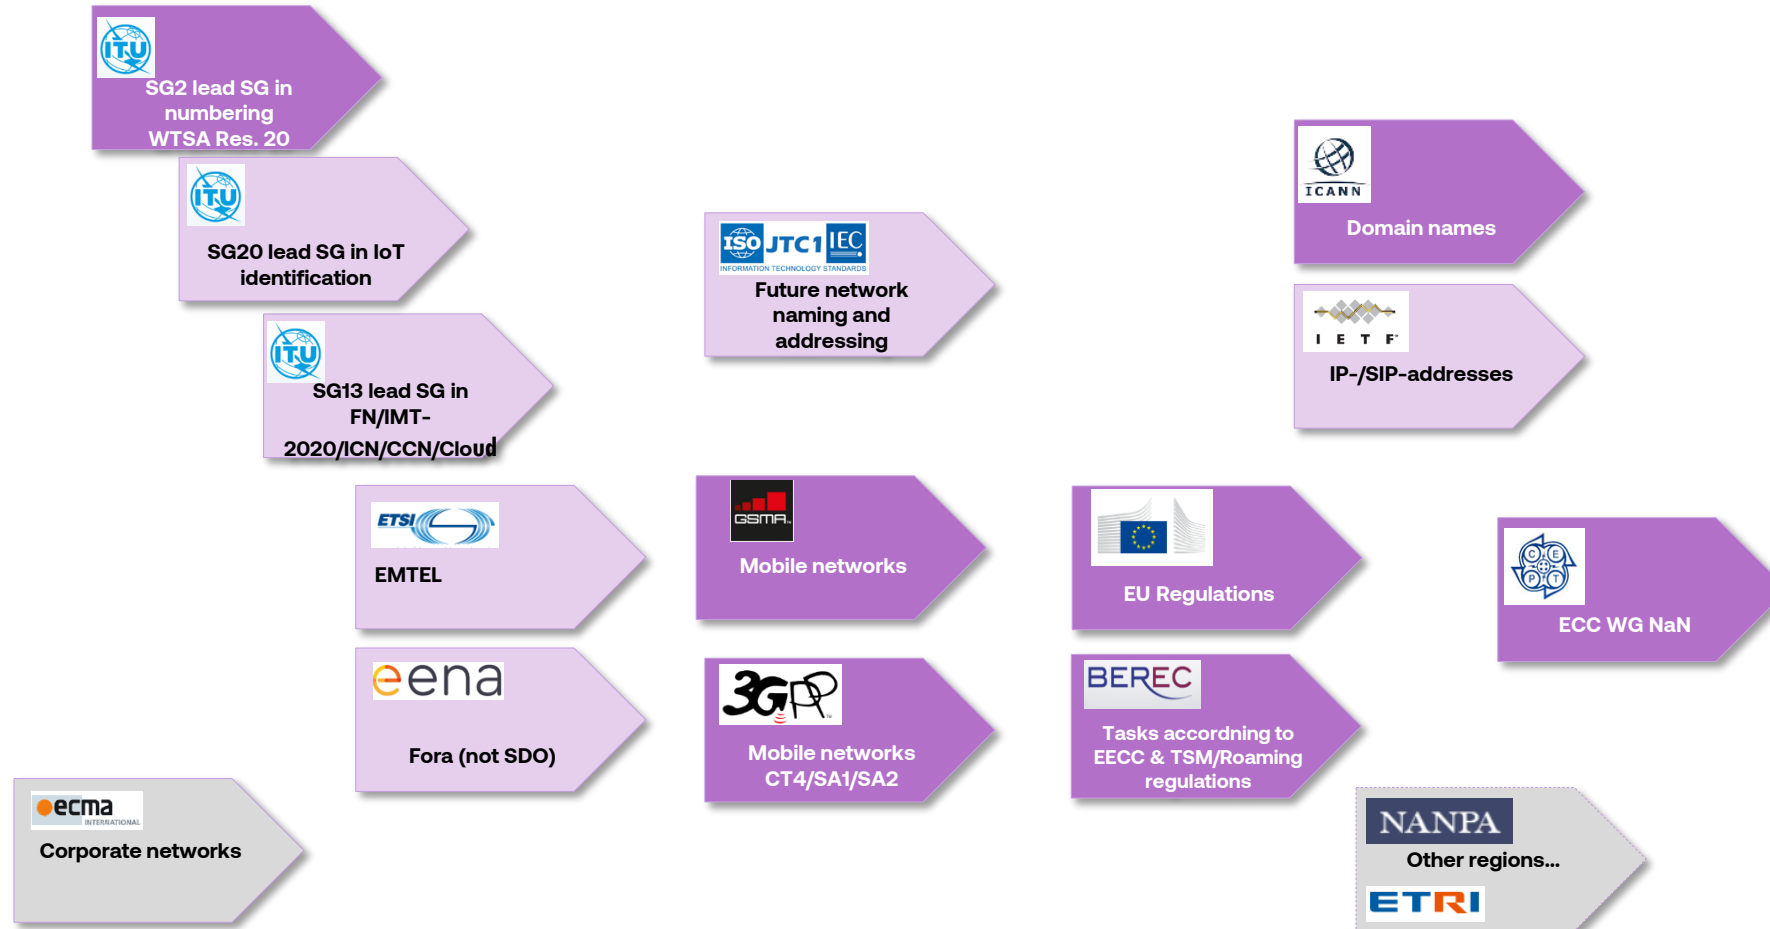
ITU
SG2 lead SG in numbering WTSA Res. 20

ITU
SG20 lead SG in IoT identification

ITU
SG13 lead SG in FN/IMT-2020/ICN/CCN/Cloud

ISO JTC 1 IEC
INFORMATION TECHNOLOGY STANDARDS
Future network naming and addressing

ICANN
Domain names

I E T F
IP-/SIP-addresses

ETSI
EMTEL

GSMA
Mobile networks

EU Regulations

ECC WG NaN

eena
Fora (not SDO)

3GPP
Mobile networks CT4/SA1/SA2

BEREC
Tasks accordning to EECC & TSM/Roaming regulations

ecma INTERNATIONAL
Corporate networks

NANPA
Other regions...
ETRI